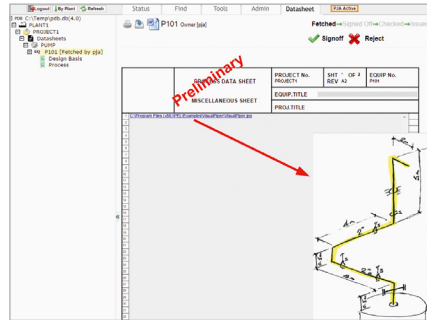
Logout | By Plant | Refresh

Status | Find | Tools | Admin | Datasheet | PJB Active

PDB C:\Temp\l.pdb.db(4,0)
PLANT1
PROJECT1
Datasheets
PUMP
P101 [Fetched by gja]
Design Basis
Process

P101 Osmar [gja]

Fetched → Signed Off → Checked → Issued

Signoff
Reject

Preliminary

PROCESS DATA SHEET
MISCELLANEOUS SHEET

PROJECT No.
PROJECT1
SHT OF 1
REV A3
EQUIP No.
P101
EQUIP.TITLE
PROJ.TITLE

C:\Program Files (x86)\PDL\Examples\VisualPipe\VisualPipe.jpg